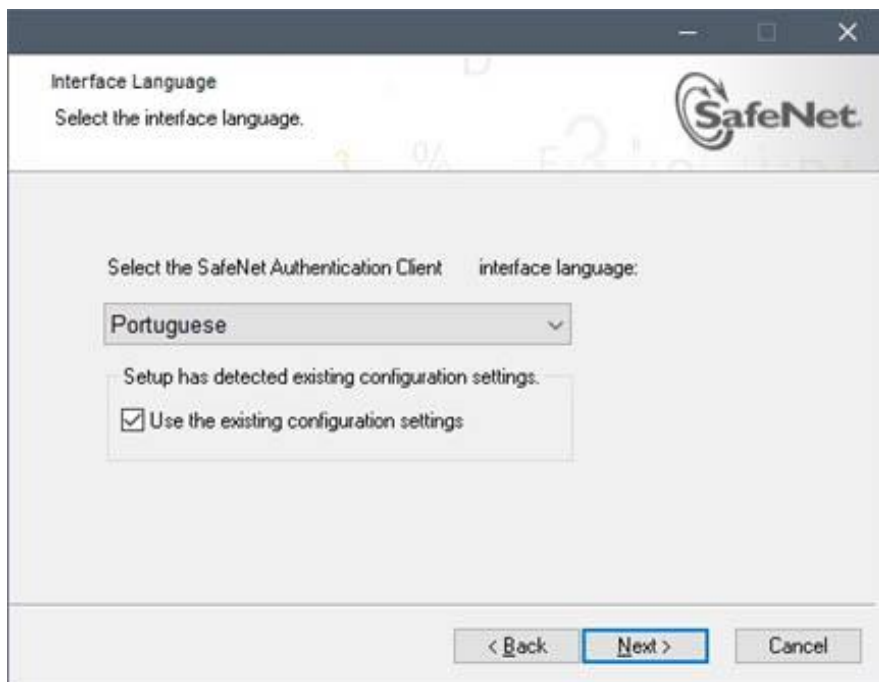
Interface Language
Select the interface language.

SafeNet

Select the SafeNet Authentication Client interface language:

Portuguese

Setup has detected existing configuration settings.

Use the existing configuration settings

< Back
Next >
Cancel